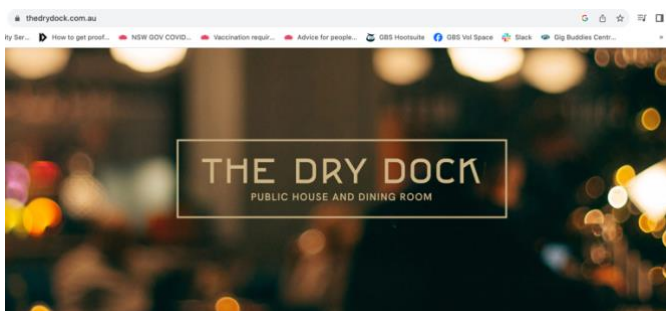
thedrydock.com.au

ity Ser... How to get proof... NSW GOV COVID... Vaccination requir... Advice for people... GBS Hootsuite GBS Vol Space Slack Gig Buddies Centr... »

THE DRY DOCK
PUBLIC HOUSE AND DINING ROOM